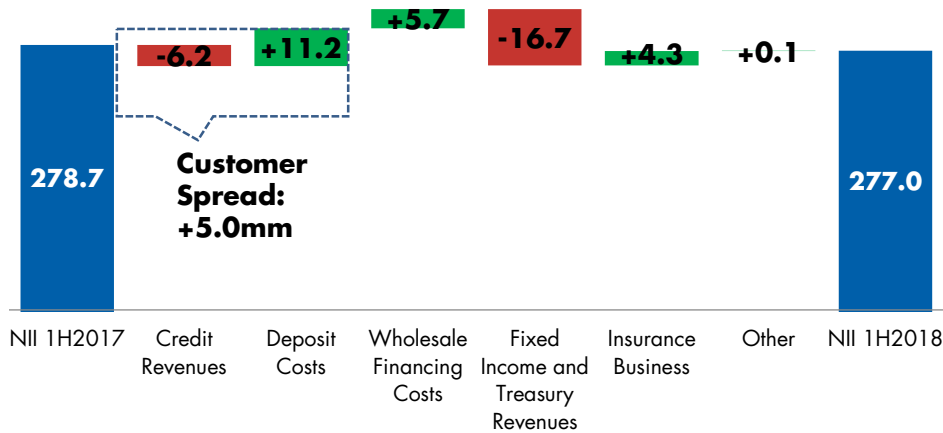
278.7

-6.2

+11.2

+5.7

-16.7

+4.3

+0.1

277.0

Customer Spread: +5.0mm

NII 1H2017

Credit Revenues

Deposit Costs

Wholesale Financing Costs

Fixed Income and Treasury Revenues

Insurance Business

Other

NII 1H2018